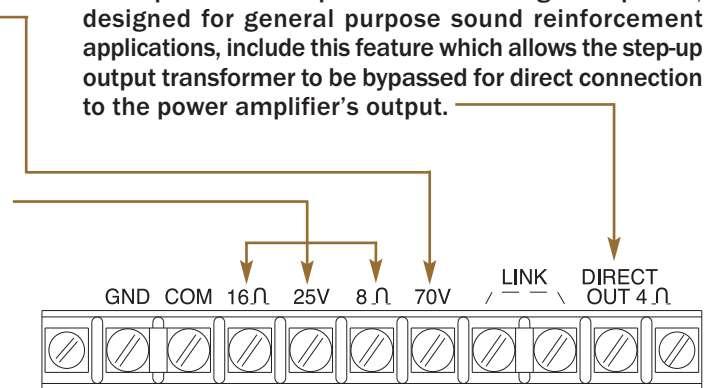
designed for general purpose sound reinforcement applications, include this feature which allows the step-up output transformer to be bypassed for direct connection to the power amplifier's output.

GND COM 16Ω 25V 8Ω 70V LINK DIRECT OUT 4Ω